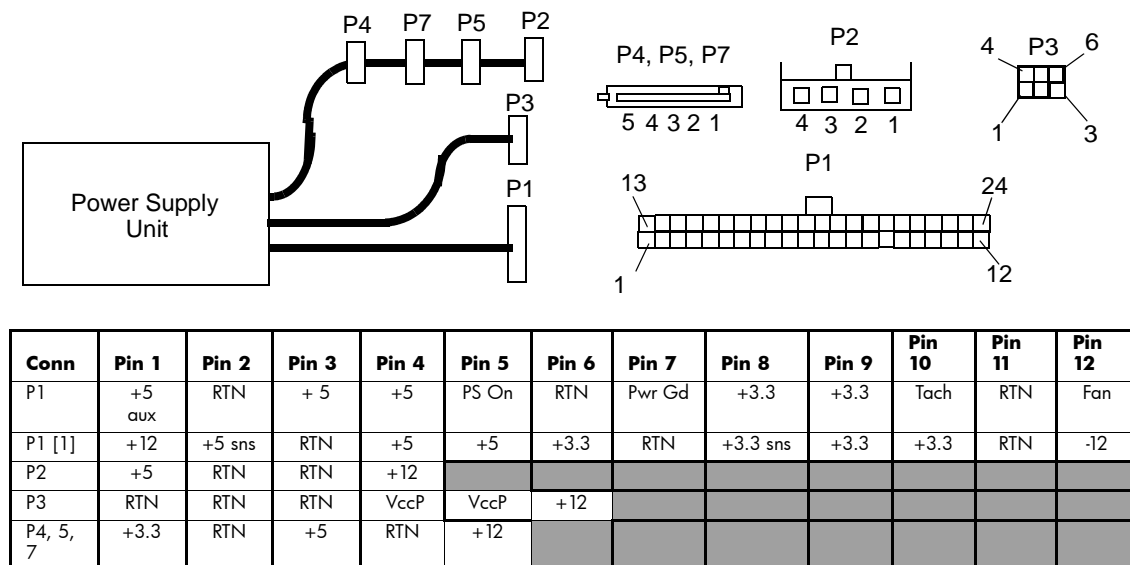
P4 P7 P5 P2

P3

P1

Power Supply Unit

P4, P5, P7

5 4 3 2 1

P2

4 3 2 1

4 P3 6

1 3

P1

13 24

1 12

| Conn | Pin 1 | Pin 2 | Pin 3 | Pin 4 | Pin 5 | Pin 6 | Pin 7 | Pin 8 | Pin 9 | Pin 10 | Pin 11 | Pin 12 |
|---|---|---|---|---|---|---|---|---|---|---|---|---|
| P1 | +5 aux | RTN | + 5 | +5 | PS On | RTN | Pwr Gd | +3.3 | +3.3 | Tach | RTN | Fan |
| P1 [1] | +12 | +5 sns | RTN | +5 | +5 | +3.3 | RTN | +3.3 sns | +3.3 | +3.3 | RTN | -12 |
| P2 | +5 | RTN | RTN | +12 | | | | | | | | |
| P3 | RTN | RTN | RTN | VccP | VccP | +12 | | | | | | |
| P4, 5, 7 | +3.3 | RTN | +5 | RTN | +12 | | | | | | | |